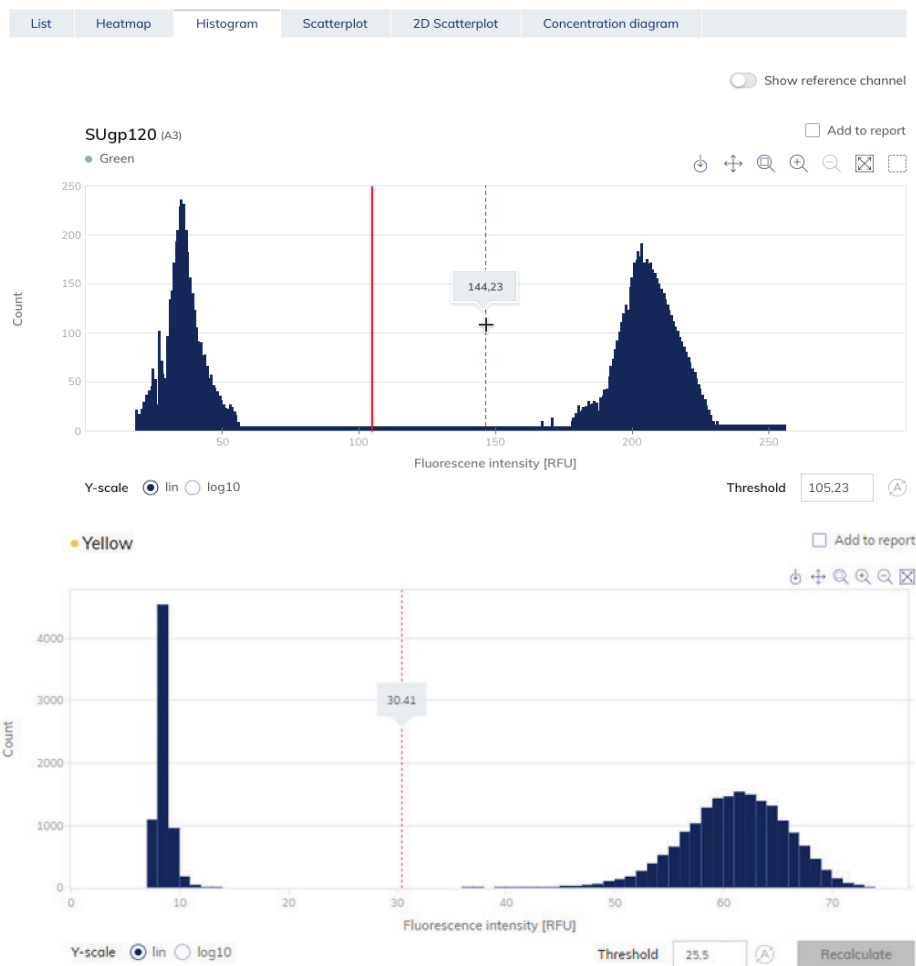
List | Heatmap | Histogram | Scatterplot | 2D Scatterplot | Concentration diagram

Show reference channel

SUgp120 (A3)
Green

Add to report

250
200
150
100
50
0
Count
144,23
50 100 150 200 250
Fluorescene intensity [RFU]

Y-scale lin log10

Threshold 105,23

Yellow

Add to report

4000
3000
2000
1000
0
Count
30.41
0 10 20 30 40 50 60 70
Fluorescence intensity [RFU]

Y-scale lin log10

Threshold 25,5

Recalculate